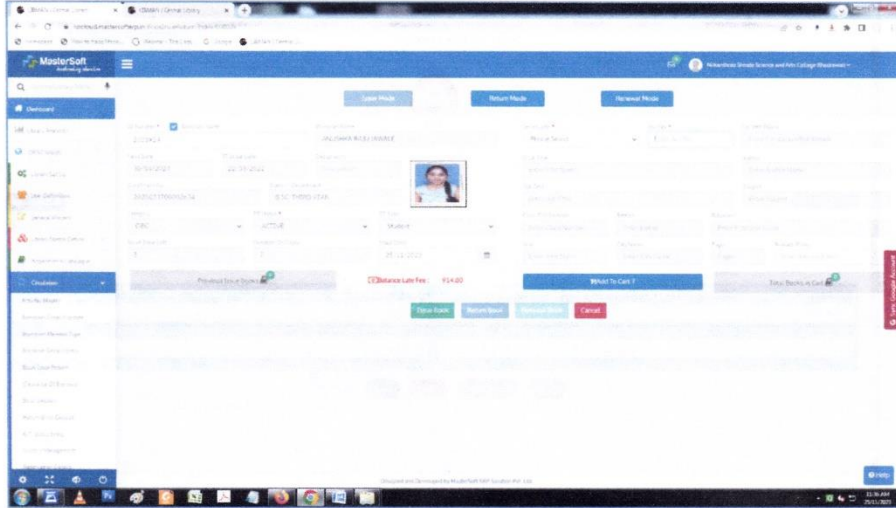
MasterSoft

Dashboard

Circulation

Issue Mode

Return Mode

Renewal Mode

Nilkanthrao Shinde Science and Arts College Bhadrawati

2103424

JAGDHANI NILESH WANKE

Medical Issue

BSC THIRD YEAR

ESC

ACTIVE

Student

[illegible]

Previous Issue Books

Balance Late Fee : 914.00

Add To Cart 7

Total Books in Cart

Issue Book

Return Book

Renewal Book

Cancel

Designed and Developed by MasterSoft ERP Solution Pvt. Ltd.

Help

Give Google Account